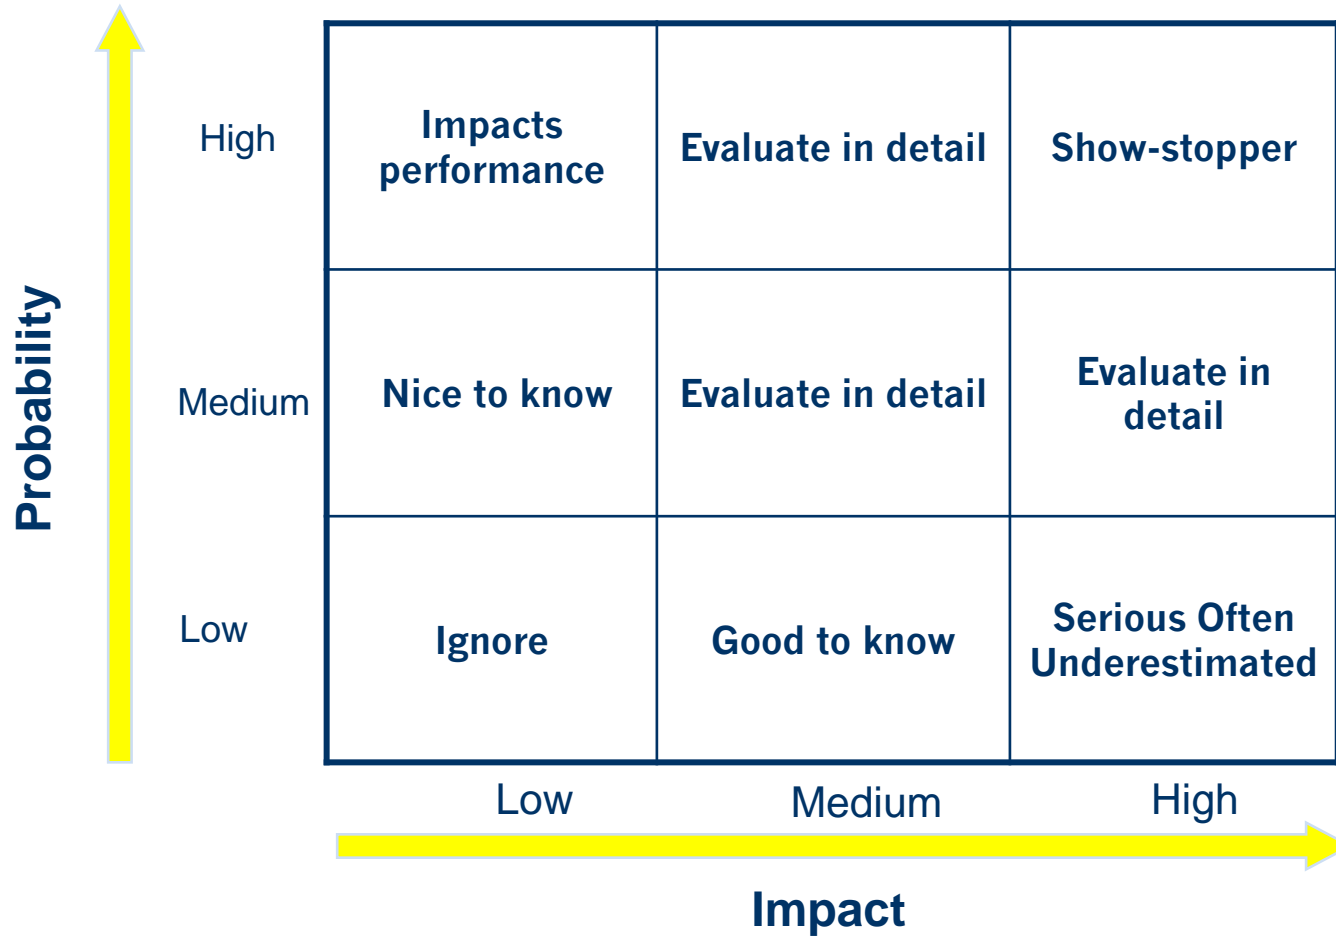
Probability

| | Low | Medium | High |
|---|---|---|---|
| High | Impacts performance | Evaluate in detail | Show-stopper |
| Medium | Nice to know | Evaluate in detail | Evaluate in detail |
| Low | Ignore | Good to know | Serious Often Underestimated |

Impact